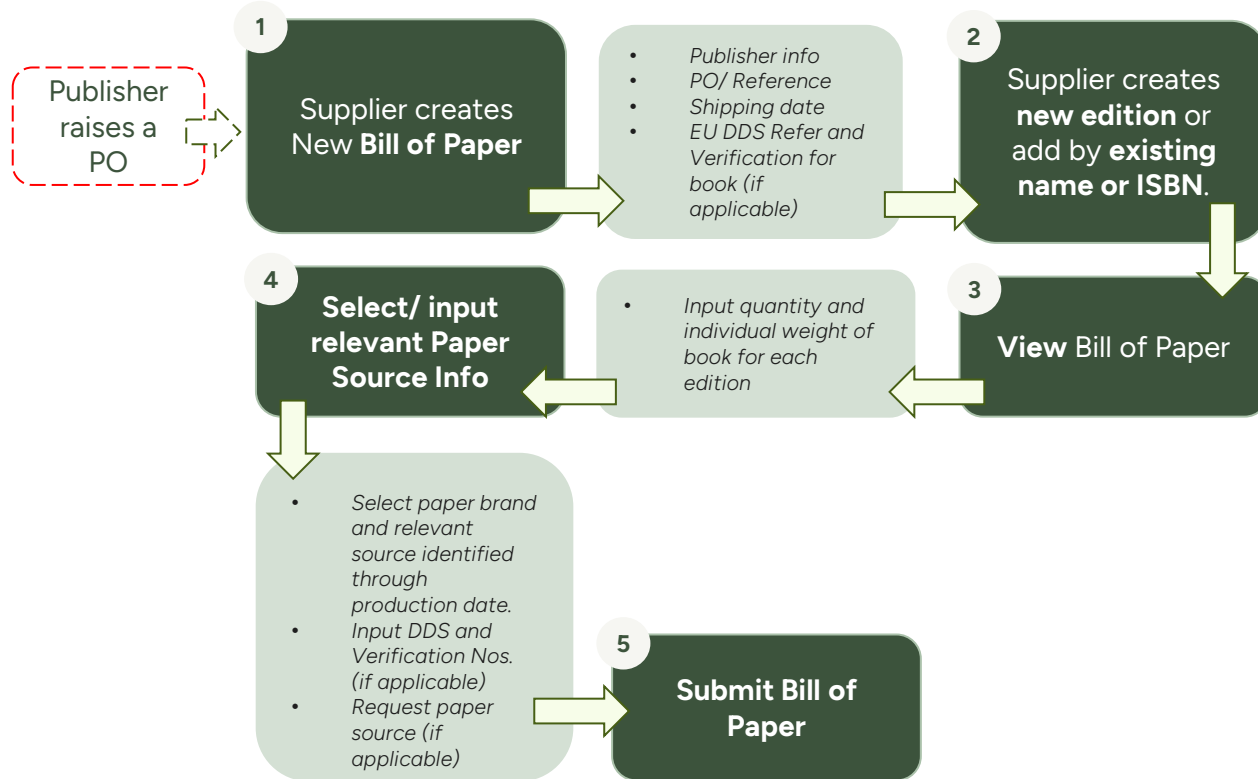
Publisher raises a PO

1

Supplier creates New **Bill of Paper**

- Publisher info
- PO/ Reference
- Shipping date
- EU DDS Refer and Verification for book (if applicable)

2

Supplier creates **new edition** or add by **existing name or ISBN**.

3

**View** Bill of Paper

- Input quantity and individual weight of book for each edition

4

**Select/ input relevant Paper Source Info**

- Select paper brand and relevant source identified through production date.
- Input DDS and Verification Nos. (if applicable)
- Request paper source (if applicable)

5

**Submit Bill of Paper**